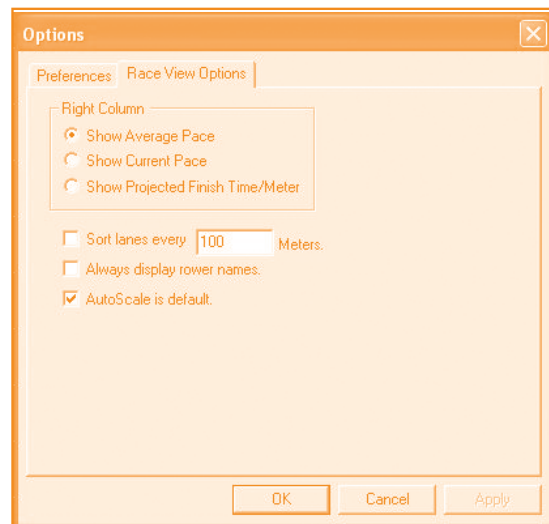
Options

Preferences | Race View Options

Right Column
Show Average Pace
Show Current Pace
Show Projected Finish Time/Meter

Sort lanes every 100 Meters.
Always display rower names.
AutoScale is default.

OK | Cancel | Apply